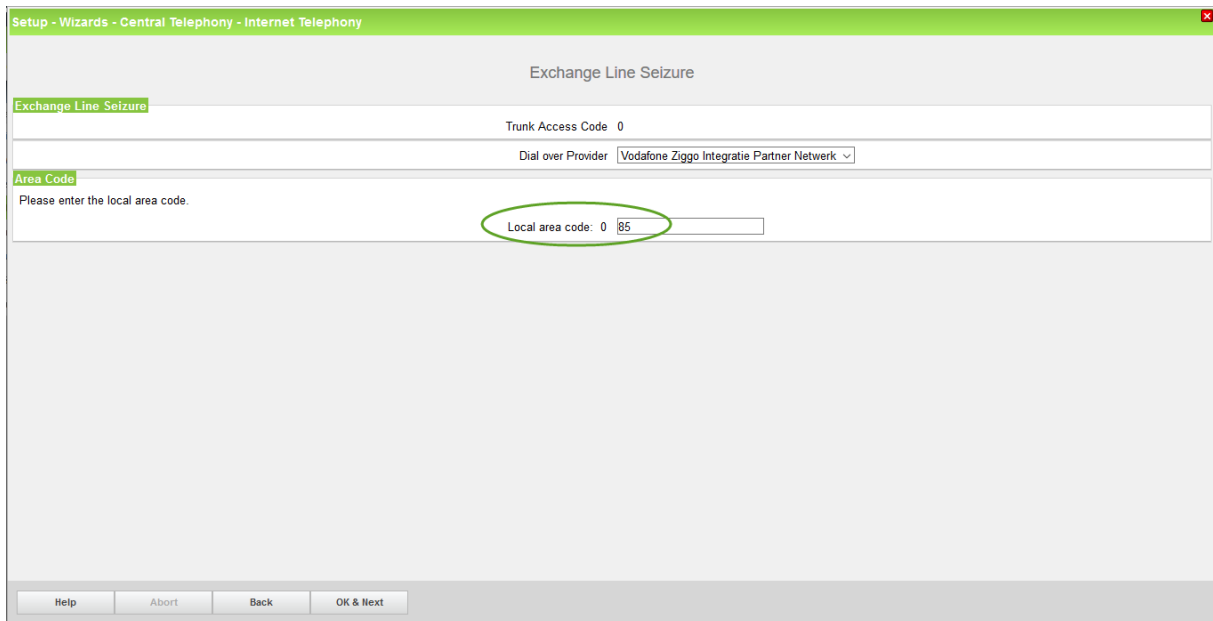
Setup - Wizards - Central Telephony - Internet Telephony

Exchange Line Seizure

Exchange Line Seizure

Trunk Access Code 0

Dial over Provider Vodafone Ziggo Integratie Partner Netwerk

Area Code

Please enter the local area code.

Local area code: 0 85

Help Abort Back OK & Next